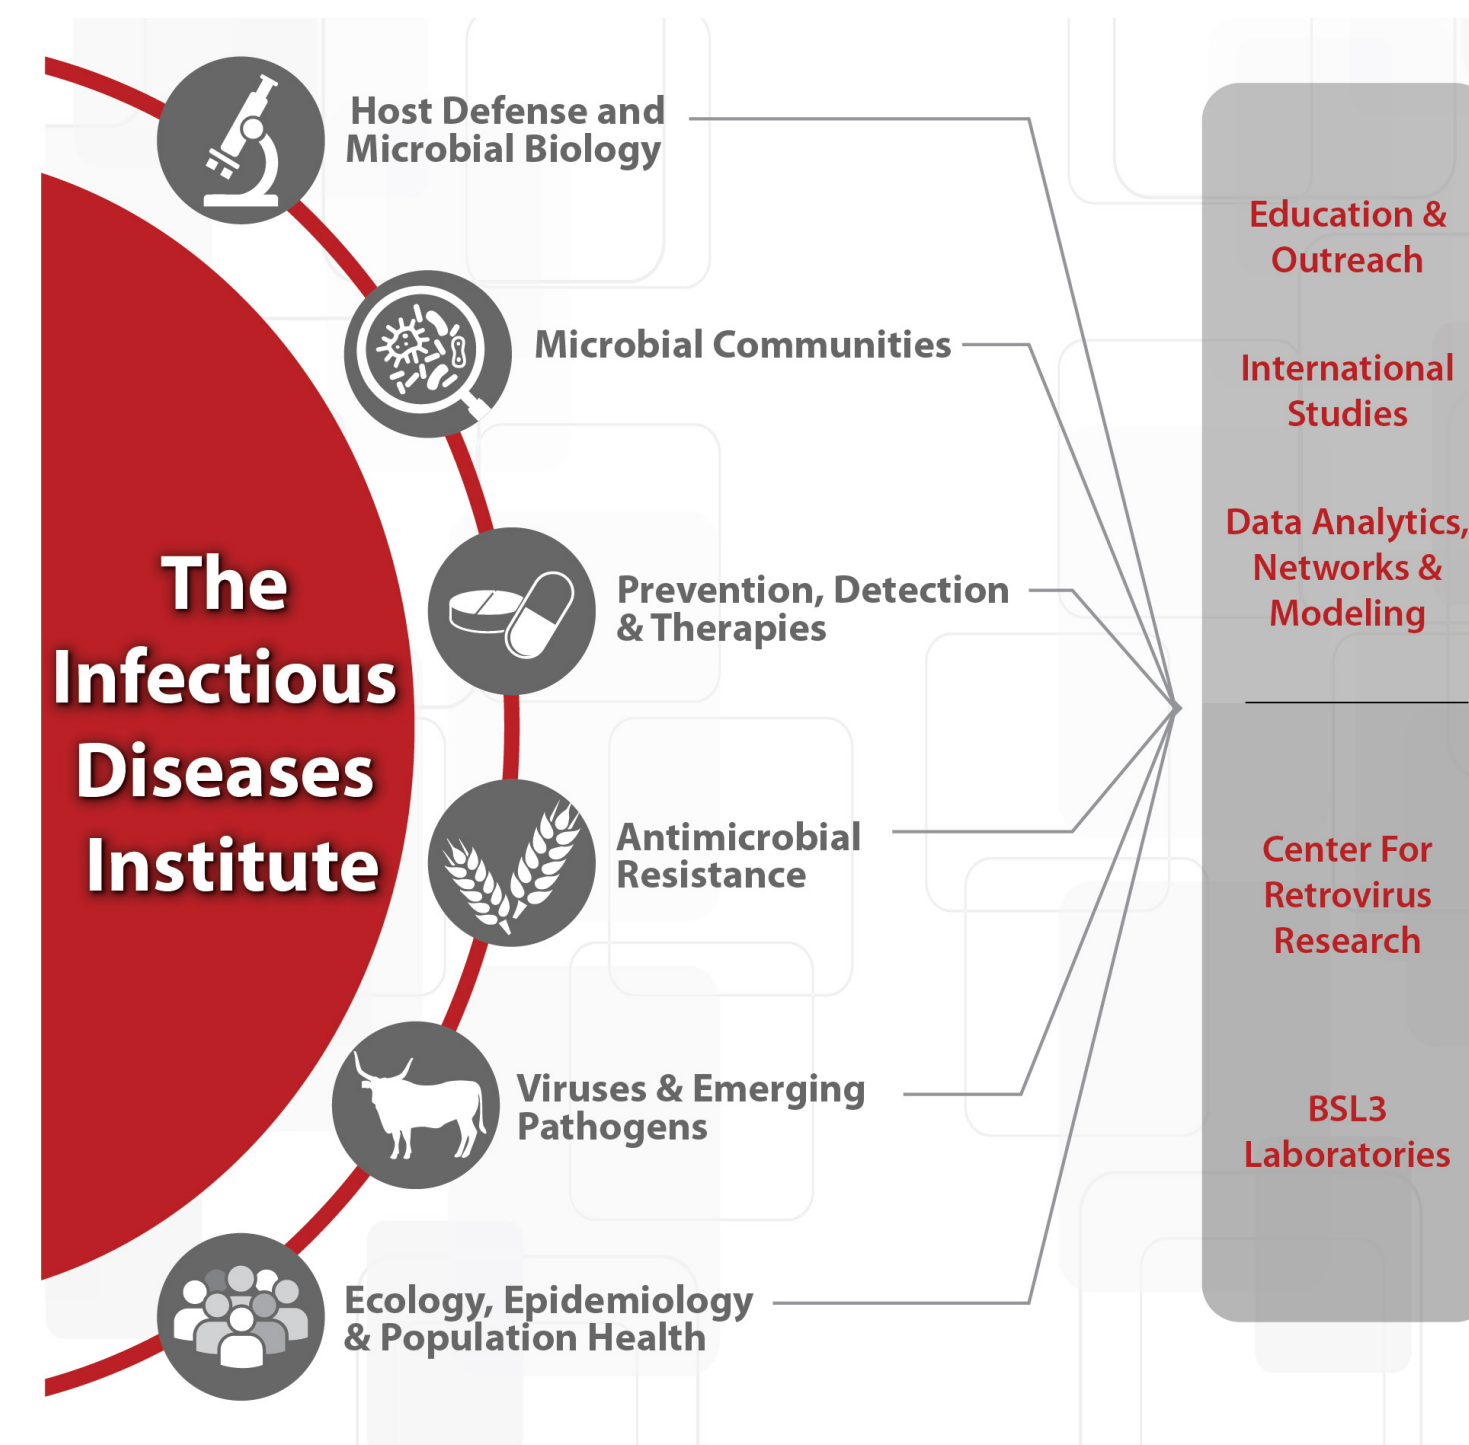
The Infectious Diseases Institute

Host Defense and Microbial Biology

Microbial Communities

Prevention, Detection & Therapies

Antimicrobial Resistance

Viruses & Emerging Pathogens

Ecology, Epidemiology & Population Health

Education & Outreach

International Studies

Data Analytics, Networks & Modeling

Center For Retrovirus Research

BSL3 Laboratories